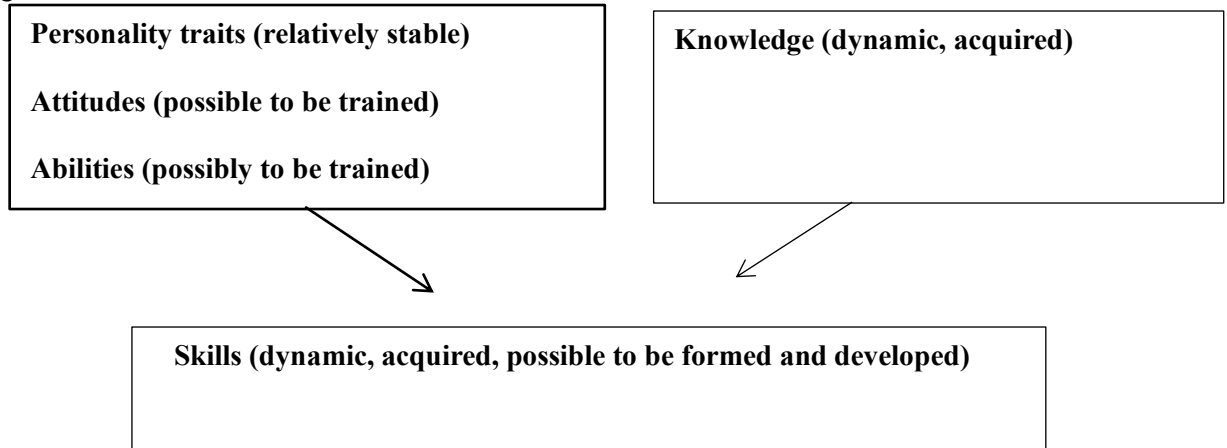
Personality traits (relatively stable)

Attitudes (possible to be trained)

Abilities (possibly to be trained)

Knowledge (dynamic, acquired)

Skills (dynamic, acquired, possible to be formed and developed)